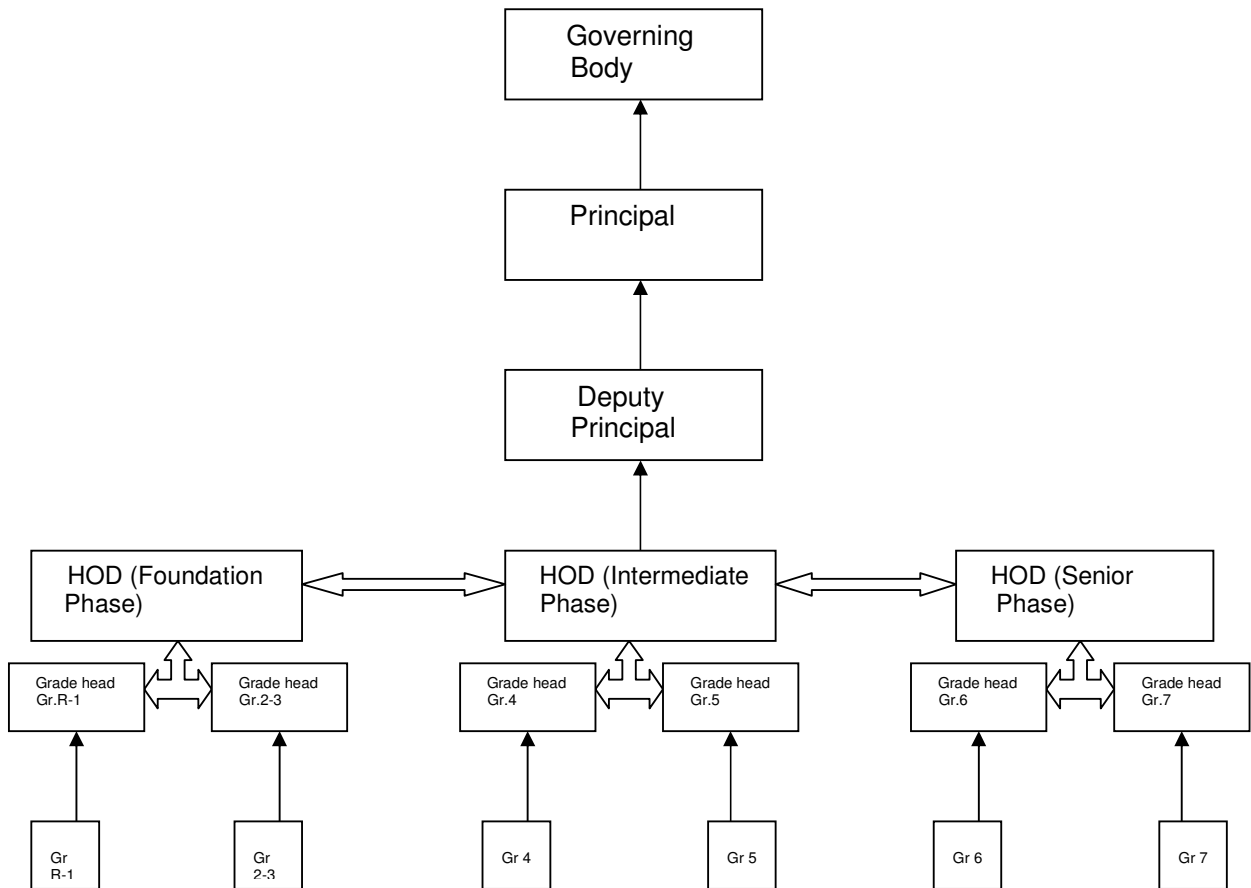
Governing Body

Principal

Deputy Principal

HOD (Foundation Phase)

HOD (Intermediate Phase)

HOD (Senior Phase)

Grade head Gr.R-1

Grade head Gr.2-3

Grade head Gr.4

Grade head Gr.5

Grade head Gr.6

Grade head Gr.7

Gr R-1

Gr 2-3

Gr 4

Gr 5

Gr 6

Gr 7